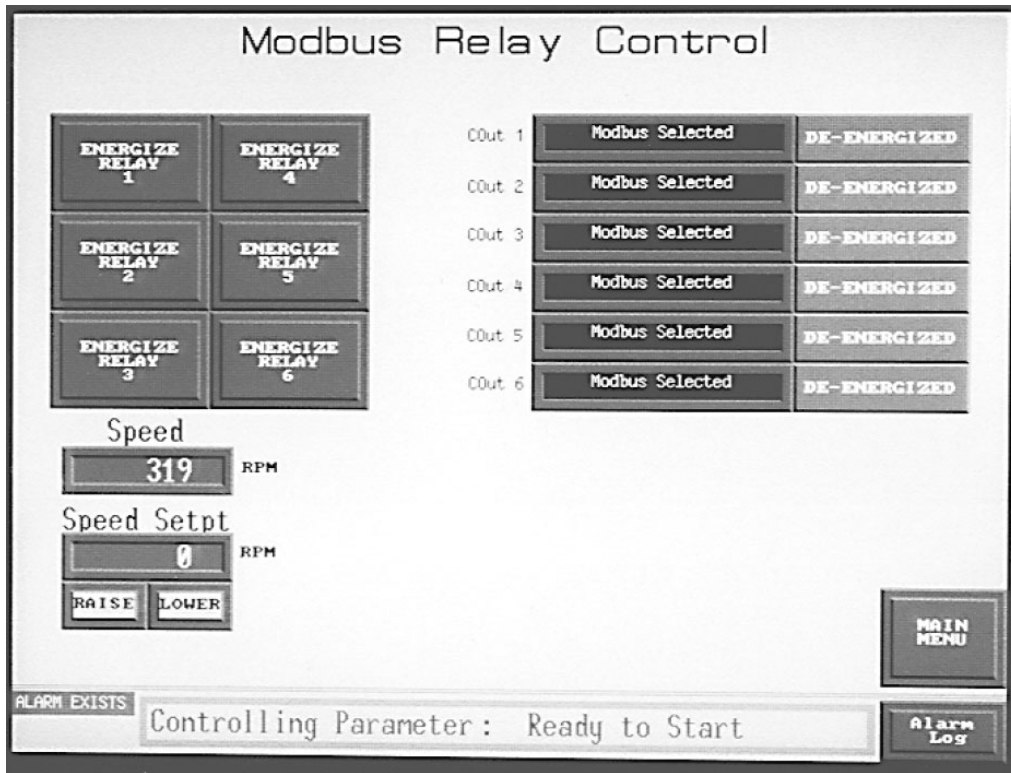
Modbus Relay Control

ENERGIZE RELAY 1

ENERGIZE RELAY 4

ENERGIZE RELAY 2

ENERGIZE RELAY 5

ENERGIZE RELAY 3

ENERGIZE RELAY 6

COut 1 Modbus Selected DE-ENERGIZED

COut 2 Modbus Selected DE-ENERGIZED

COut 3 Modbus Selected DE-ENERGIZED

COut 4 Modbus Selected DE-ENERGIZED

COut 5 Modbus Selected DE-ENERGIZED

COut 6 Modbus Selected DE-ENERGIZED

Speed

319 RPM

Speed Setpt

0 RPM

RAISE LOWER

MAIN MENU

ALARM EXISTS

Controlling Parameter: Ready to Start

Alarm Log